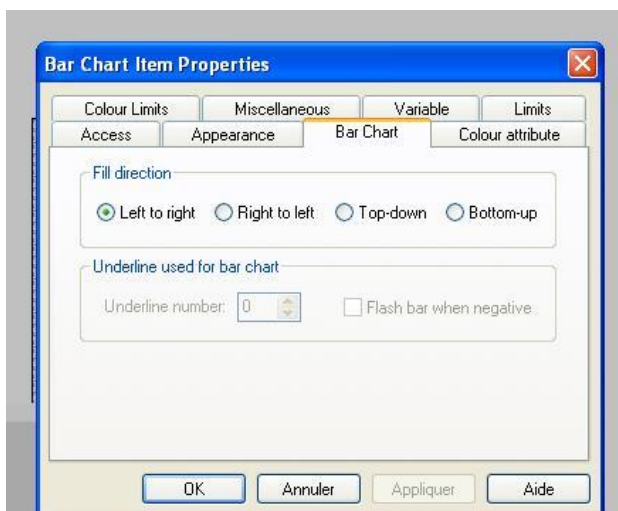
Bar Chart Item Properties

Colour Limits
Miscellaneous
Variable
Limits
Access
Appearance
Bar Chart
Colour attribute

Fill direction

Left to right
Right to left
Top-down
Bottom-up

Underline used for bar chart

Underline number: 0
Flash bar when negative

OK
Annuler
Appliquer
Aide